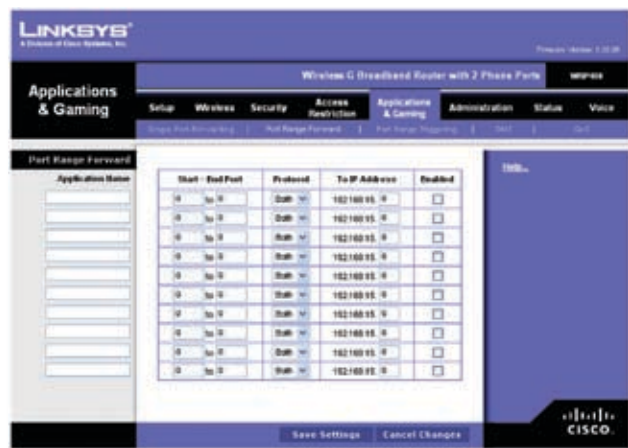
LINKSYS®
A Division of Cisco Systems, Inc.

Firmware Version: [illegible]

Applications & Gaming

Wireless-G Broadband Router with 2 Phone Ports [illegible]

Setup | Wireless | Security | Access Restriction | Applications & Gaming | Administration | Status | Voice

Single Port Forwarding | Port Range Forward | Port Range Triggering | DMZ | QoS

Port Range Forward

Application Name

| Start - End Port | Protocol | To IP Address | Enabled |
|---|---|---|---|
| 0 to 0 | Both | 192.168.15. 0 | ☐ |
| 0 to 0 | Both | 192.168.15. 0 | ☐ |
| 0 to 0 | Both | 192.168.15. 0 | ☐ |
| 0 to 0 | Both | 192.168.15. 0 | ☐ |
| 0 to 0 | Both | 192.168.15. 0 | ☐ |
| 0 to 0 | Both | 192.168.15. 0 | ☐ |
| 0 to 0 | Both | 192.168.15. 0 | ☐ |
| 0 to 0 | Both | 192.168.15. 0 | ☐ |
| 0 to 0 | Both | 192.168.15. 0 | ☐ |
| 0 to 0 | Both | 192.168.15. 0 | ☐ |

Help...

Save Settings | Cancel Changes

cisco.